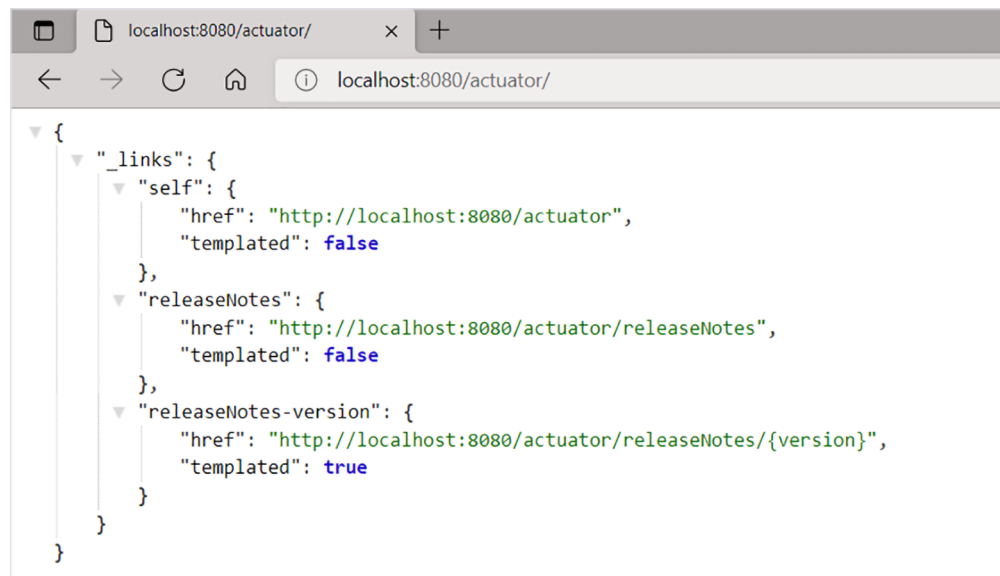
localhost:8080/actuator/ ×

localhost:8080/actuator/

{
"_links": {
"self": {
"href": "http://localhost:8080/actuator",
"templated": false
},
"releaseNotes": {
"href": "http://localhost:8080/actuator/releaseNotes",
"templated": false
},
"releaseNotes-version": {
"href": "http://localhost:8080/actuator/releaseNotes/{version}",
"templated": true
}
}
}